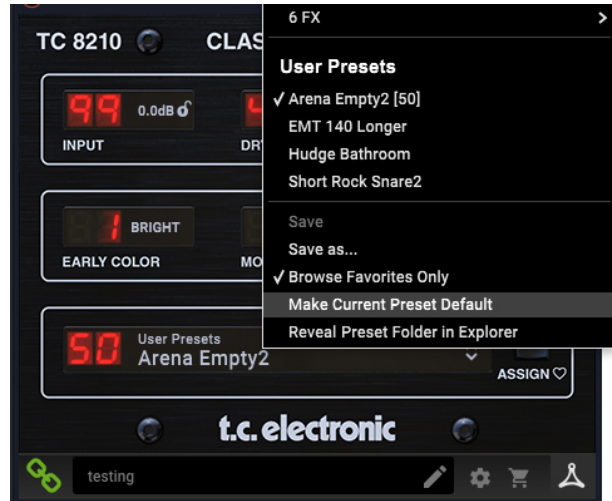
TC 8210 CLAS

99 0.0dB

INPUT DR

1 BRIGHT

EARLY COLOR MO

50 User Presets
Arena Empty2

ASSIGN ♡

t.c. electronic

testing

6 FX >

User Presets
✓ Arena Empty2 [50]
EMT 140 Longer
Hudge Bathroom
Short Rock Snare2

Save
Save as...
✓ Browse Favorites Only
Make Current Preset Default
Reveal Preset Folder in Explorer